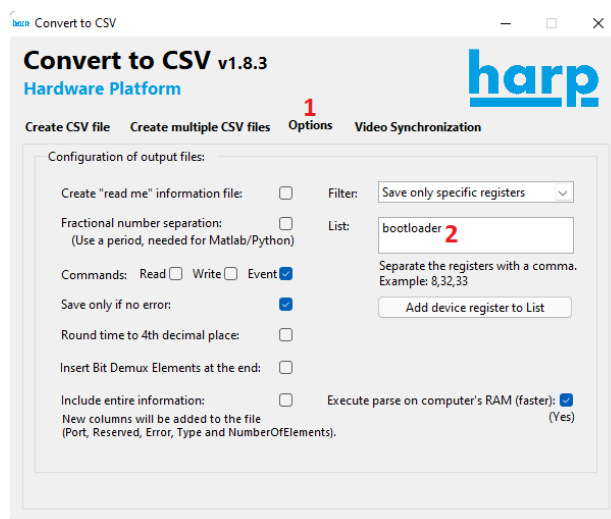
harp Convert to CSV

Convert to CSV v1.8.3
Hardware Platform

harp

Create CSV file   Create multiple CSV files   1 Options   Video Synchronization

Configuration of output files:

Create "read me" information file:

Filter: Save only specific registers

Fractional number separation:
(Use a period, needed for Matlab/Python)

List: bootloader 2

Separate the registers with a comma.
Example: 8,32,33

Commands: Read Write Event

Save only if no error:

Add device register to List

Round time to 4th decimal place:

Insert Bit Demux Elements at the end:

Include entire information:
New columns will be added to the file
(Port, Reserved, Error, Type and NumberOfElements).

Execute parse on computer's RAM (faster):
(Yes)